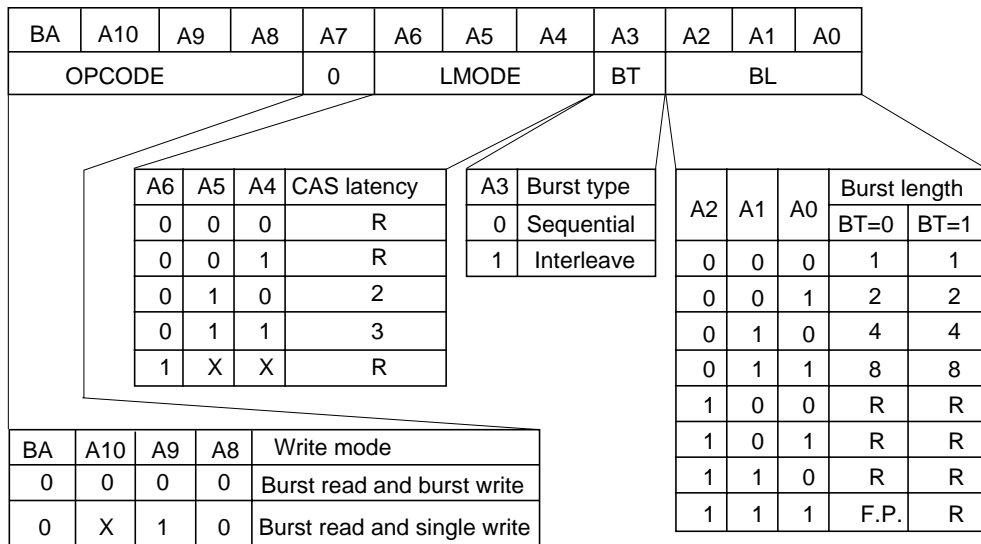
| BA | A10 | A9 | A8 | A7 | A6 | A5 | A4 | A3 | A2 | A1 | A0 |
|---|---|---|---|---|---|---|---|---|---|---|---|
| OPCODE | | | | 0 | LMODE | | | BT | BL | | |

| A6 | A5 | A4 | CAS latency |
|---|---|---|---|
| 0 | 0 | 0 | R |
| 0 | 0 | 1 | R |
| 0 | 1 | 0 | 2 |
| 0 | 1 | 1 | 3 |
| 1 | X | X | R |

| A3 | Burst type |
|---|---|
| 0 | Sequential |
| 1 | Interleave |

| A2 | A1 | A0 | Burst length BT=0 | Burst length BT=1 |
|---|---|---|---|---|
| 0 | 0 | 0 | 1 | 1 |
| 0 | 0 | 1 | 2 | 2 |
| 0 | 1 | 0 | 4 | 4 |
| 0 | 1 | 1 | 8 | 8 |
| 1 | 0 | 0 | R | R |
| 1 | 0 | 1 | R | R |
| 1 | 1 | 0 | R | R |
| 1 | 1 | 1 | F.P. | R |

| BA | A10 | A9 | A8 | Write mode |
|---|---|---|---|---|
| 0 | 0 | 0 | 0 | Burst read and burst write |
| 0 | X | 1 | 0 | Burst read and single write |